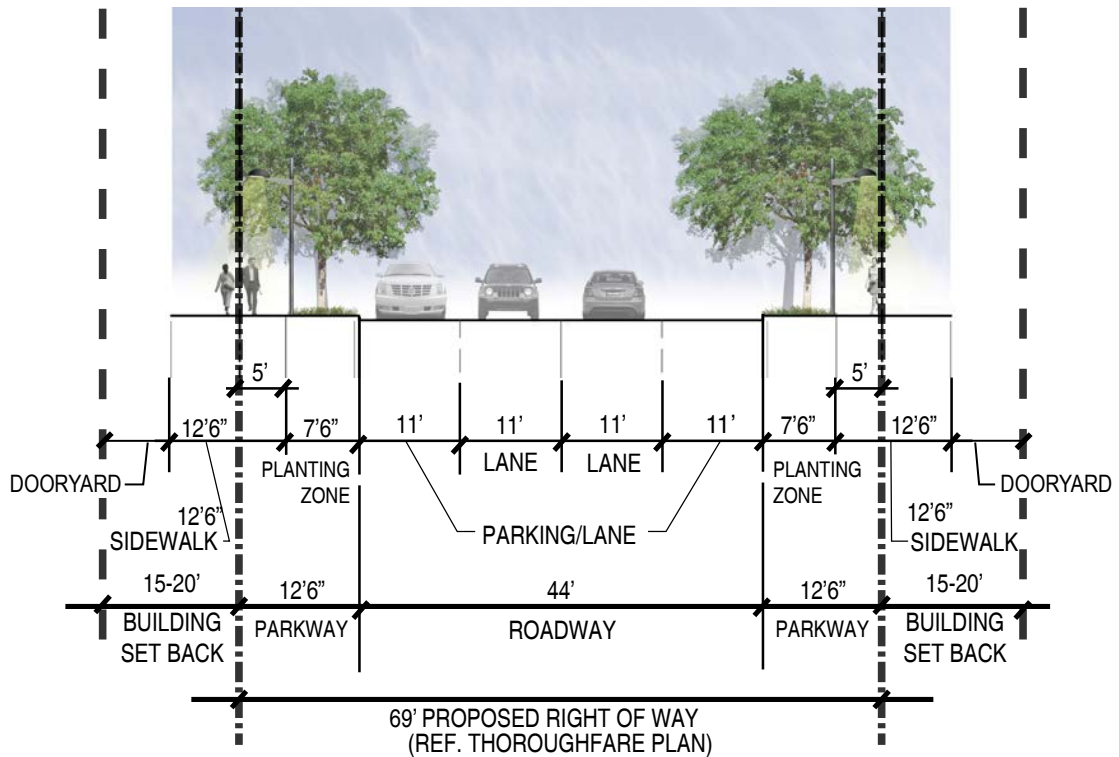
5'
12'6"
7'6"
11'
11'
11'
11'
7'6"
5'
12'6"

DOORYARD
PLANTING ZONE
LANE
LANE
PLANTING ZONE
DOORYARD

12'6" SIDEWALK
PARKING/LANE
12'6" SIDEWALK

15-20'
12'6"
44'
12'6"
15-20'

BUILDING SET BACK
PARKWAY
ROADWAY
PARKWAY
BUILDING SET BACK

69' PROPOSED RIGHT OF WAY (REF. THOROUGHFARE PLAN)